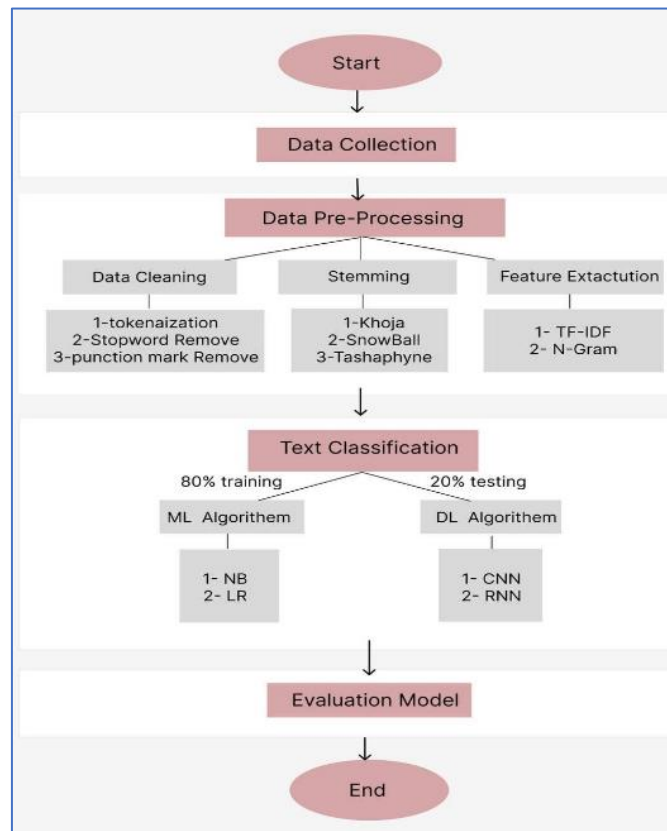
Start

Data Collection

Data Pre-Processing

Data Cleaning

Stemming

Feature Extactution

1-tokenaization
2-Stopword Remove
3-punction mark Remove

1-Khoja
2-SnowBall
3-Tashaphyne

1- TF-IDF
2- N-Gram

Text Classification

80% training

20% testing

ML Algorithem

DL Algorithem

1- NB
2- LR

1- CNN
2- RNN

Evaluation Model

End